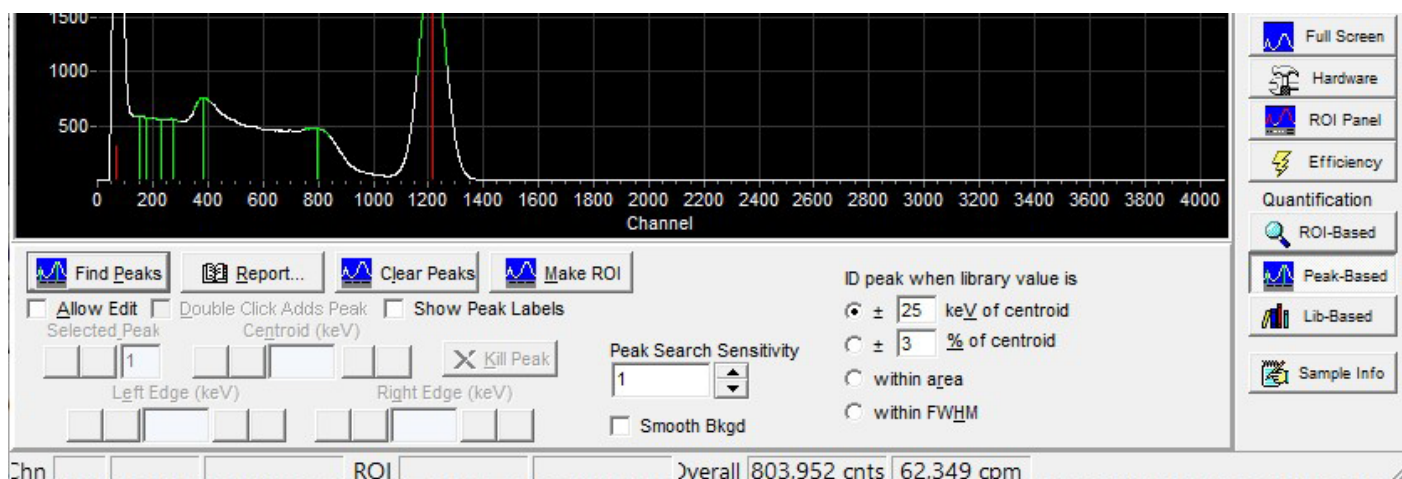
1500
1000
500
0 200 400 600 800 1000 1200 1400 1600 1800 2000 2200 2400 2600 2800 3000 3200 3400 3600 3800 4000
Channel

Full Screen
Hardware
ROI Panel
Efficiency
Quantification
ROI-Based
Peak-Based
Lib-Based
Sample Info

Find Peaks
Report...
Clear Peaks
Make ROI
Allow Edit
Double Click Adds Peak
Show Peak Labels
Selected Peak
1
Centroid (keV)
Kill Peak
Left Edge (keV)
Right Edge (keV)
Peak Search Sensitivity
1
Smooth Bkgd

ID peak when library value is
± 25 keV of centroid
± 3 % of centroid
within area
within FWHM

Chn
ROI
Overall 803,952 cnts 62,349 cpm